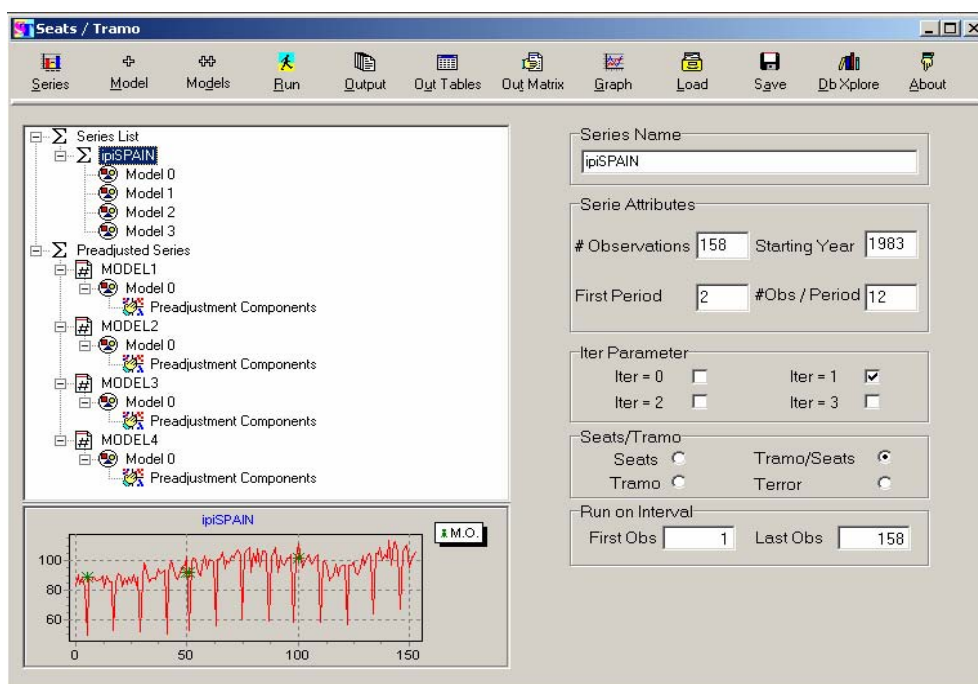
Seats / Tramo

Series Model Models Run Output Out Tables Out Matrix Graph Load Save Db Xplore About

Series List
ipiSPAIN
Model 0
Model 1
Model 2
Model 3
Preadjusted Series
MODEL1
Model 0
Preadjustment Components
MODEL2
Model 0
Preadjustment Components
MODEL3
Model 0
Preadjustment Components
MODEL4
Model 0
Preadjustment Components

ipiSPAIN
M.O.
100
80
60
0 50 100 150

Series Name
ipiSPAIN

Serie Attributes
# Observations 158 Starting Year 1983
First Period 2 #Obs / Period 12

Iter Parameter
Iter = 0 Iter = 1
Iter = 2 Iter = 3

Seats/Tramo
Seats Tramo/Seats
Tramo Terror

Run on Interval
First Obs 1 Last Obs 158